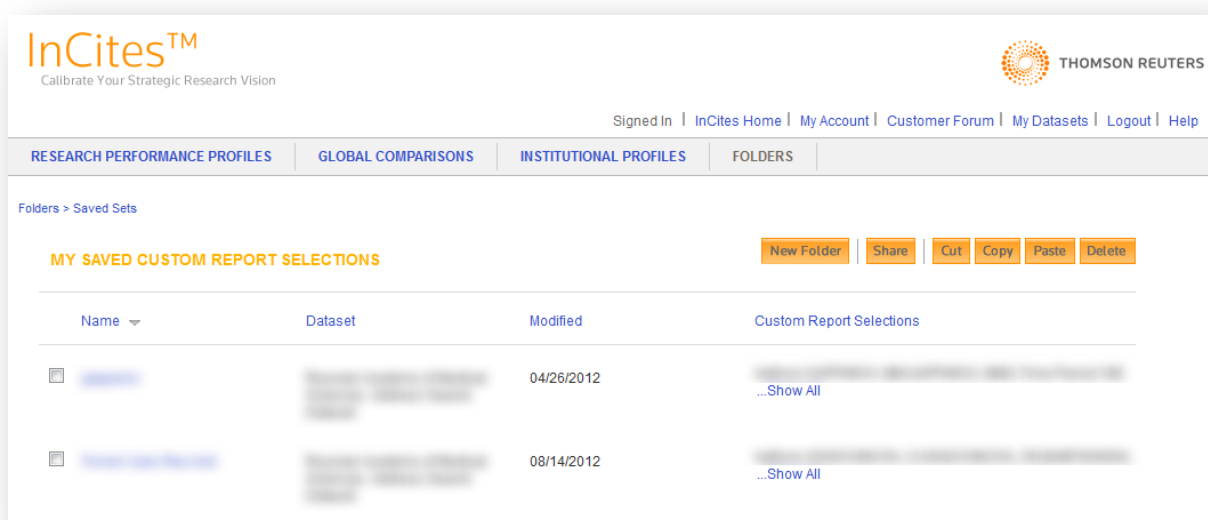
InCites™
Calibrate Your Strategic Research Vision

THOMSON REUTERS

Signed In | InCites Home | My Account | Customer Forum | My Datasets | Logout | Help

RESEARCH PERFORMANCE PROFILES | GLOBAL COMPARISONS | INSTITUTIONAL PROFILES | FOLDERS

Folders > Saved Sets

MY SAVED CUSTOM REPORT SELECTIONS

New Folder | Share | Cut | Copy | Paste | Delete

| | Name | Dataset | Modified | Custom Report Selections |
|---|---|---|---|---|
| ☐ | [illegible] | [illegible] | 04/26/2012 | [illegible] ...Show All |
| ☐ | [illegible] | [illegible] | 08/14/2012 | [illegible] ...Show All |